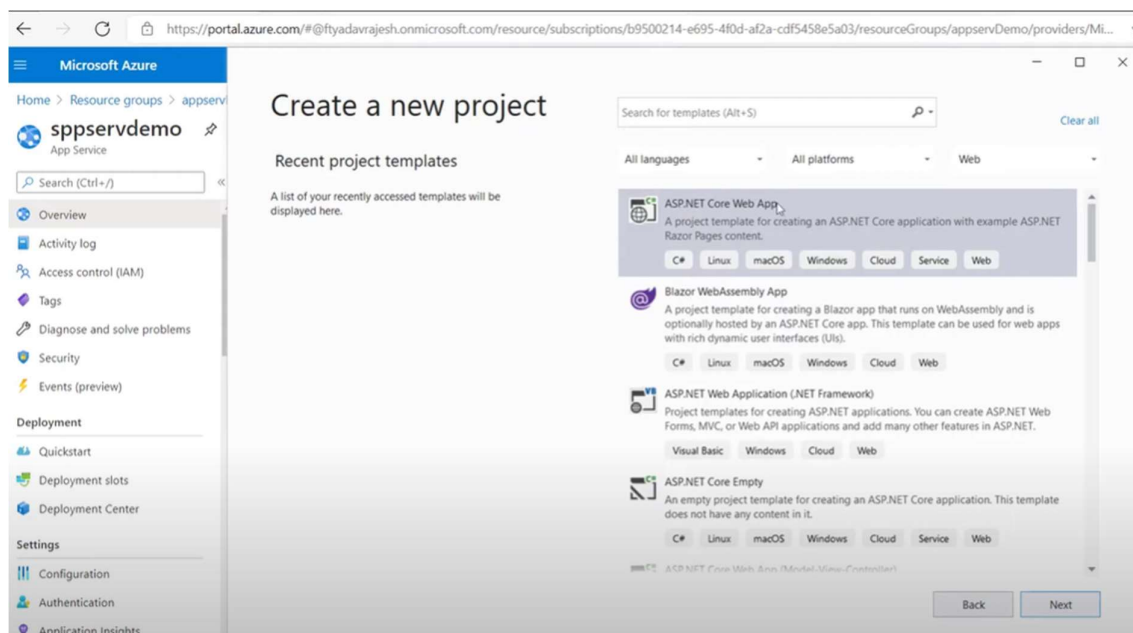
https://portal.azure.com/#@ftyadavrajesh.onmicrosoft.com/resource/subscriptions/b9500214-e695-4f0d-af2a-cdf5458e5a03/resourceGroups/appservDemo/providers/Mi...

Microsoft Azure

Home > Resource groups > appserv

sppservdemo
App Service

Search (Ctrl+/)

Overview
Activity log
Access control (IAM)
Tags
Diagnose and solve problems
Security
Events (preview)

Deployment
Quickstart
Deployment slots
Deployment Center

Settings
Configuration
Authentication
Application Insights

Create a new project

Recent project templates

A list of your recently accessed templates will be displayed here.

Search for templates (Alt+S)

Clear all

All languages
All platforms
Web

ASP.NET Core Web App
A project template for creating an ASP.NET Core application with example ASP.NET Razor Pages content.
C# Linux macOS Windows Cloud Service Web

Blazor WebAssembly App
A project template for creating a Blazor app that runs on WebAssembly and is optionally hosted by an ASP.NET Core app. This template can be used for web apps with rich dynamic user interfaces (UIs).
C# Linux macOS Windows Cloud Web

ASP.NET Web Application (.NET Framework)
Project templates for creating ASP.NET applications. You can create ASP.NET Web Forms, MVC, or Web API applications and add many other features in ASP.NET.
Visual Basic Windows Cloud Web

ASP.NET Core Empty
An empty project template for creating an ASP.NET Core application. This template does not have any content in it.
C# Linux macOS Windows Cloud Service Web

ASP.NET Core Web App (Model-View-Controller)

Back
Next